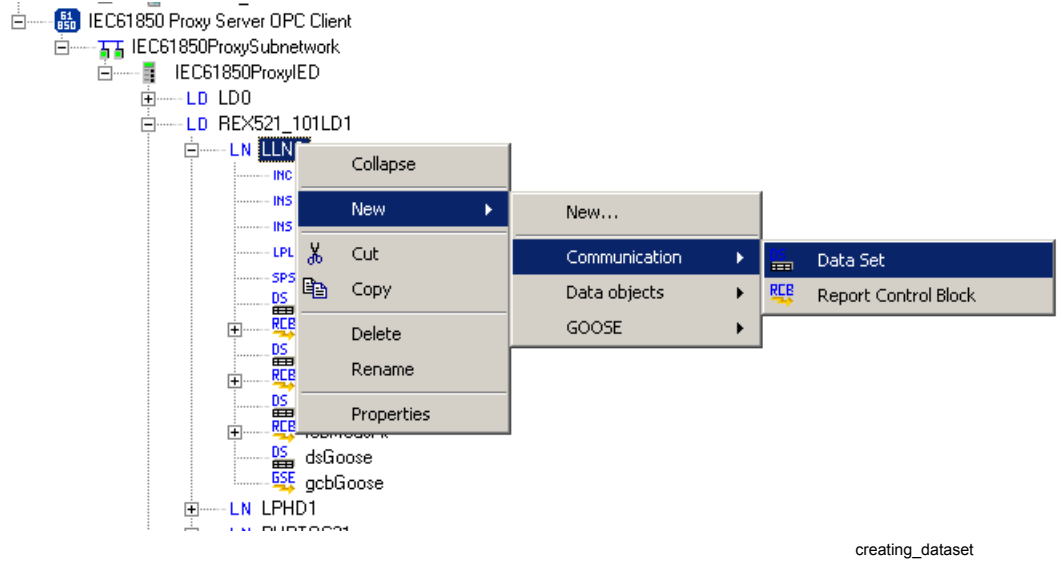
IEC61850 Proxy Server OPC Client
IEC61850ProxySubnetwork
IEC61850ProxyIED
LD LD0
LD REX521_101LD1
LN LLN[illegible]
INC
INS
INS
LPL
SPS
DS
RCB
DS
RCB
DS
RCB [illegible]
DS dsGoose
GSE gcbGoose
LN LPHD1
LN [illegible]

Collapse
New
Cut
Copy
Delete
Rename
Properties

New...
Communication
Data objects
GOOSE

Data Set
RCB Report Control Block

creating_dataset